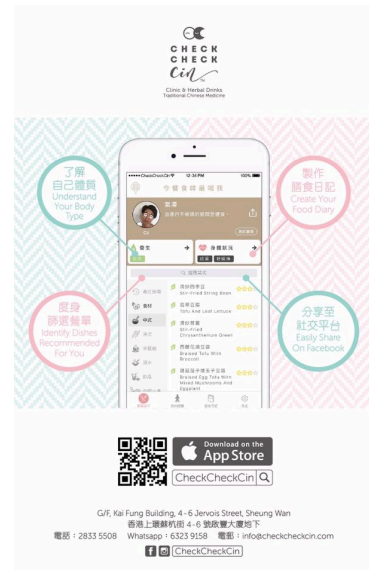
CHECK
CHECK
Cin

Clinic & Herbal Drinks
Traditional Chinese Medicine

了解
自己體質
Understand
Your Body
Type

製作
膳食日記
Create Your
Food Diary

度身
篩選餐單
Identify Dishes
Recommended
For You

分享至
社交平台
Easily Share
On Facebook

●●●●● CheckCheckCin 12:34 PM 100%

今日食咩好呢

氣滯

養生
身體狀況

推薦

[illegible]
Stir-Fried String Bean

蒜茸豆腐
Tofu And Leaf Lettuce

清炒茼蒿
Stir-Fried Chrysanthemum Green

燜豆腐西蘭花
Braised Tofu With Broccoli

蘑菇豆腐茄子
Braised Egg Tofu With Mixed Mushrooms And Eggplant

Download on the
App Store

CheckCheckCin

G/F, Kai Fung Building, 4-6 Jervois Street, Sheung Wan
香港上環蘇杭街 4-6 號啟豐大廈地下
電話：2833 5508 Whatsapp：6323 9158 電郵：info@checkcheckcin.com

CheckCheckCin